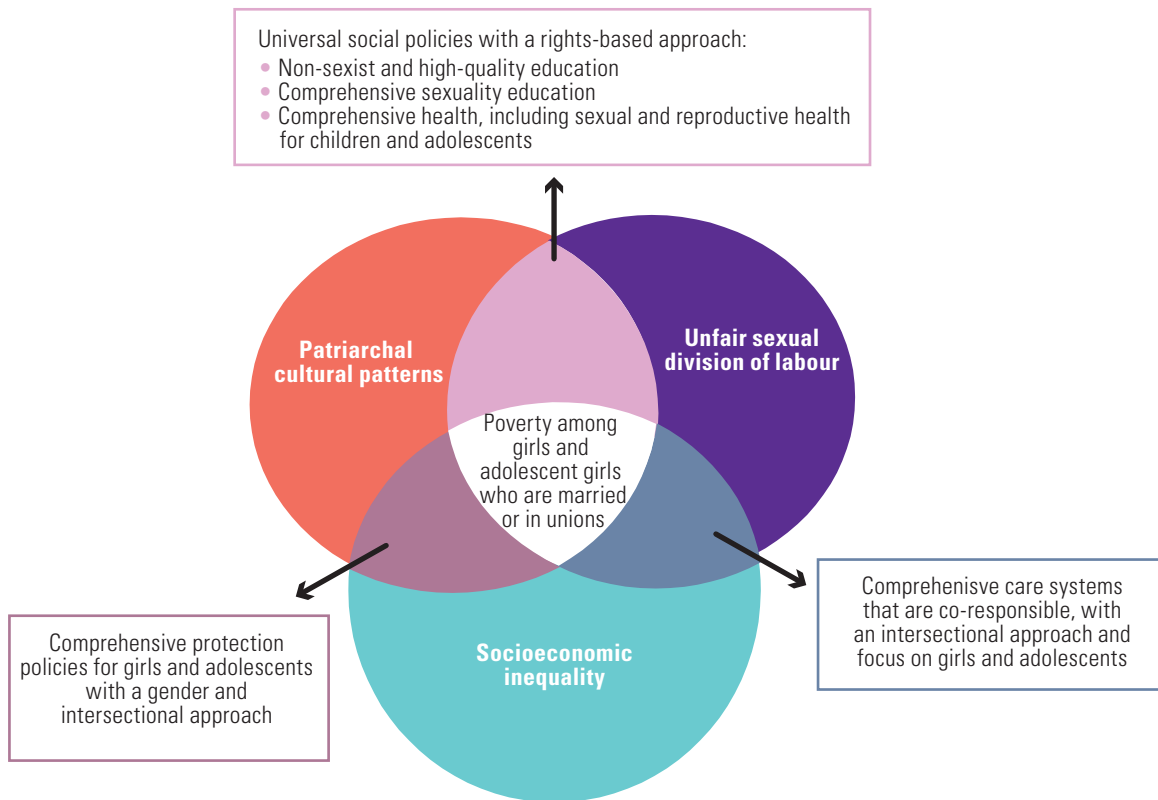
Universal social policies with a rights-based approach:
• Non-sexist and high-quality education
• Comprehensive sexuality education
• Comprehensive health, including sexual and reproductive health for children and adolescents

Patriarchal cultural patterns

Unfair sexual division of labour

Poverty among girls and adolescent girls who are married or in unions

Socioeconomic inequality

Comprehensive protection policies for girls and adolescents with a gender and intersectional approach

Comprehenisve care systems that are co-responsible, with an intersectional approach and focus on girls and adolescents